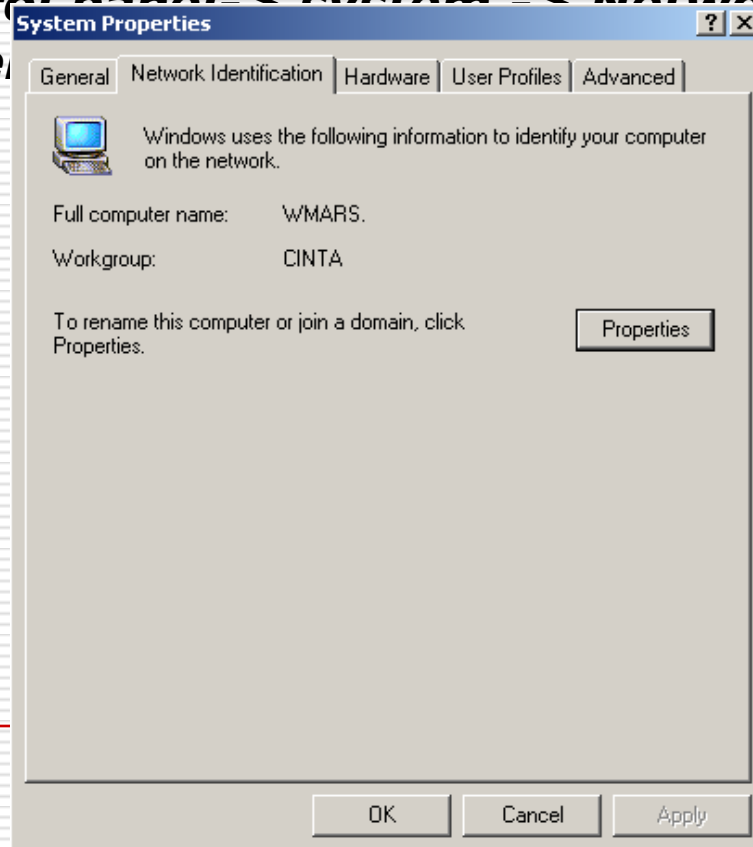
System Properties

?

General | Network Identification | Hardware | User Profiles | Advanced

Windows uses the following information to identify your computer on the network.

Full computer name: WMARS.

Workgroup: CINTA

To rename this computer or join a domain, click Properties.

Properties

OK | Cancel | Apply